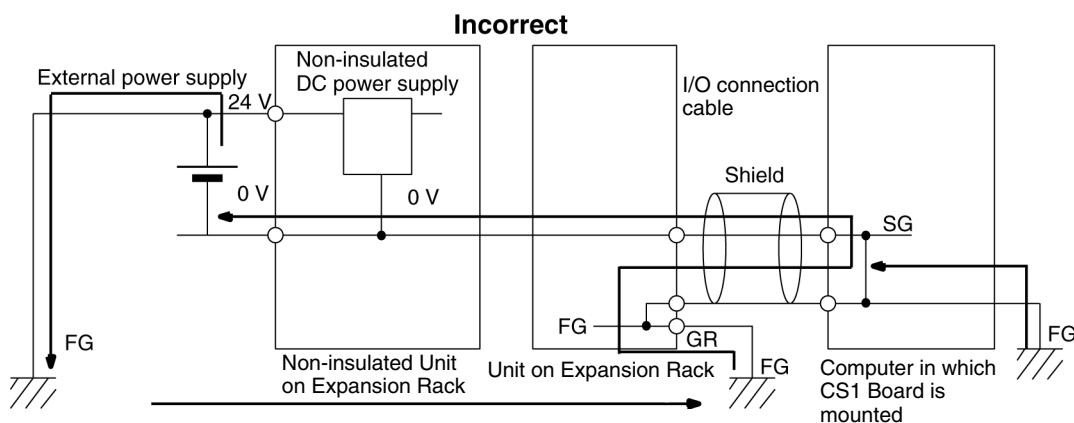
Incorrect

External power supply

24 V

Non-insulated DC power supply

I/O connection cable

Shield

0 V

0 V

SG

FG

GR

FG

FG

FG

Non-insulated Unit on Expansion Rack

Unit on Expansion Rack

Computer in which CS1 Board is mounted